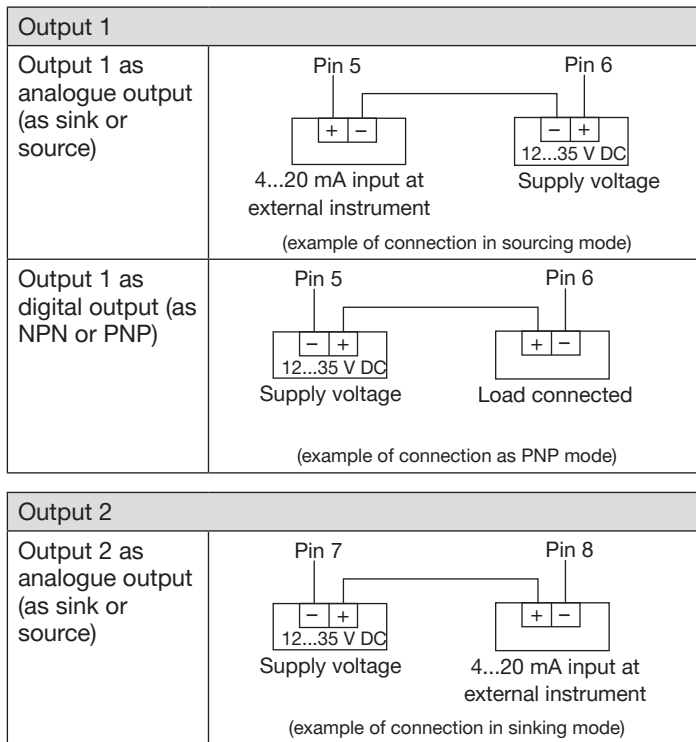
| Output 1 | |
|---|---|
| Output 1 as analogue output (as sink or source) | Pin 5 Pin 6 + − − + 12...35 V DC 4...20 mA input at external instrument Supply voltage (example of connection in sourcing mode) |
| Output 1 as digital output (as NPN or PNP) | Pin 5 Pin 6 − + + − 12...35 V DC Supply voltage Load connected (example of connection as PNP mode) |

| Output 2 | |
|---|---|
| Output 2 as analogue output (as sink or source) | Pin 7 Pin 8 − + + − 12...35 V DC Supply voltage 4...20 mA input at external instrument (example of connection in sinking mode) |